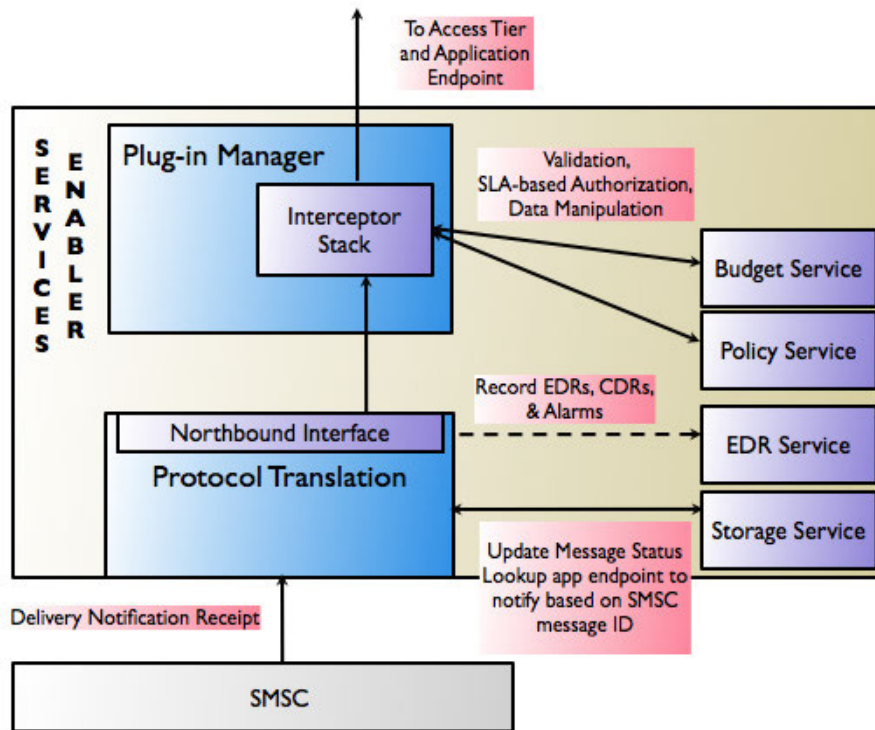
To Access Tier and Application Endpoint

SERVICES ENABLER

Plug-in Manager

Interceptor Stack

Validation, SLA-based Authorization, Data Manipulation

Budget Service

Policy Service

Record EDRs, CDRs, & Alarms

Northbound Interface

Protocol Translation

EDR Service

Storage Service

Update Message Status Lookup app endpoint to notify based on SMSC message ID

Delivery Notification Receipt

SMSC